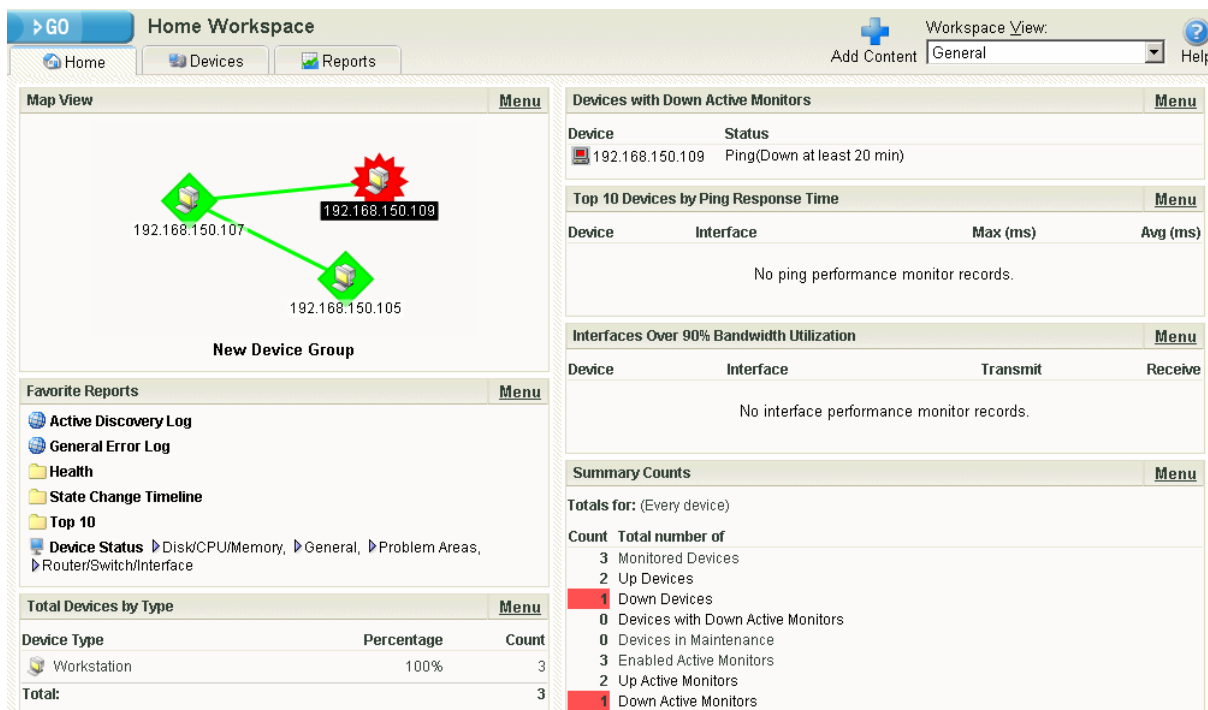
GO
Home Workspace
Home
Devices
Reports
Add Content
Workspace View:
General
Help

Map View
Menu
192.168.150.109
192.168.150.107
192.168.150.105
New Device Group

Favorite Reports
Menu
Active Discovery Log
General Error Log
Health
State Change Timeline
Top 10
Device Status Disk/CPU/Memory, General, Problem Areas, Router/Switch/Interface

Total Devices by Type
Menu

| Device Type | Percentage | Count |
|---|---|---|
| Workstation | 100% | 3 |
| Total: | | 3 |

Devices with Down Active Monitors
Menu

| Device | Status |
|---|---|
| 192.168.150.109 | Ping(Down at least 20 min) |

Top 10 Devices by Ping Response Time
Menu

| Device | Interface | Max (ms) | Avg (ms) |
|---|---|---|---|

No ping performance monitor records.

Interfaces Over 90% Bandwidth Utilization
Menu

| Device | Interface | Transmit | Receive |
|---|---|---|---|

No interface performance monitor records.

Summary Counts
Menu
Totals for: (Every device)

| Count | Total number of |
|---|---|
| 3 | Monitored Devices |
| 2 | Up Devices |
| 1 | Down Devices |
| 0 | Devices with Down Active Monitors |
| 0 | Devices in Maintenance |
| 3 | Enabled Active Monitors |
| 2 | Up Active Monitors |
| 1 | Down Active Monitors |